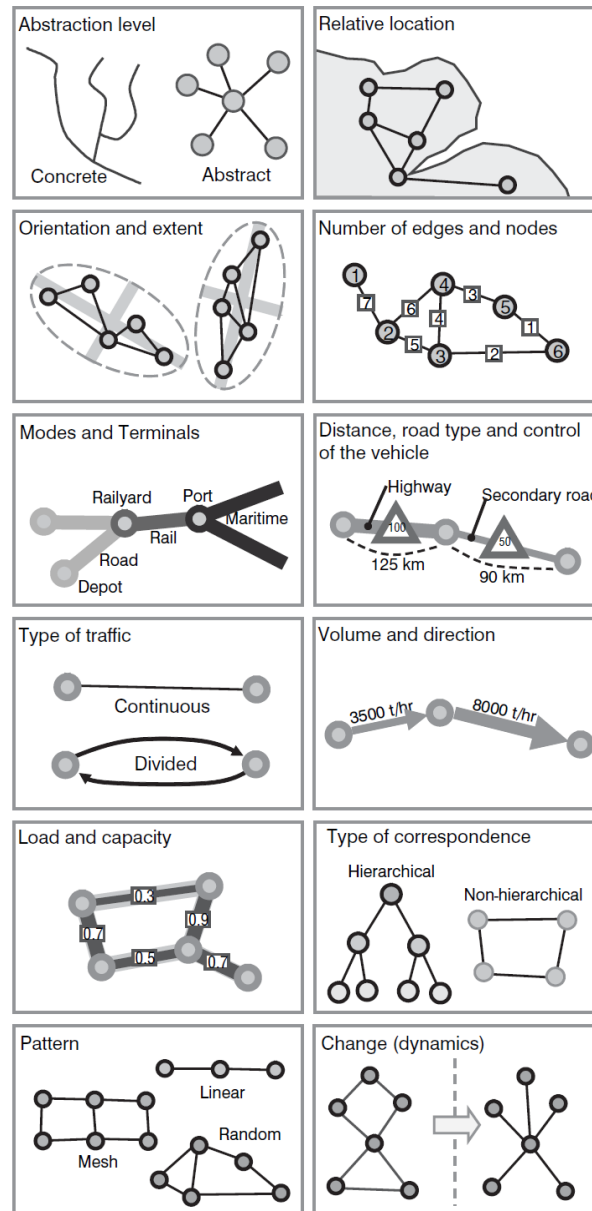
Abstraction level

Concrete

Abstract

Relative location

Orientation and extent

Number of edges and nodes

1 7 2 6 4 3 5 1 6 4 5 3 2

Modes and Terminals

Railyard

Port

Maritime

Rail

Road

Depot

Distance, road type and control of the vehicle

Highway

Secondary roa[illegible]

100

50

125 km

90 km

Type of traffic

Continuous

Divided

Volume and direction

3500 t/hr

8000 t/hr

Load and capacity

0.3

0.7

0.9

0.5

0.7

Type of correspondence

Hierarchical

Non-hierarchical

Pattern

Linear

Mesh

Random

Change (dynamics)